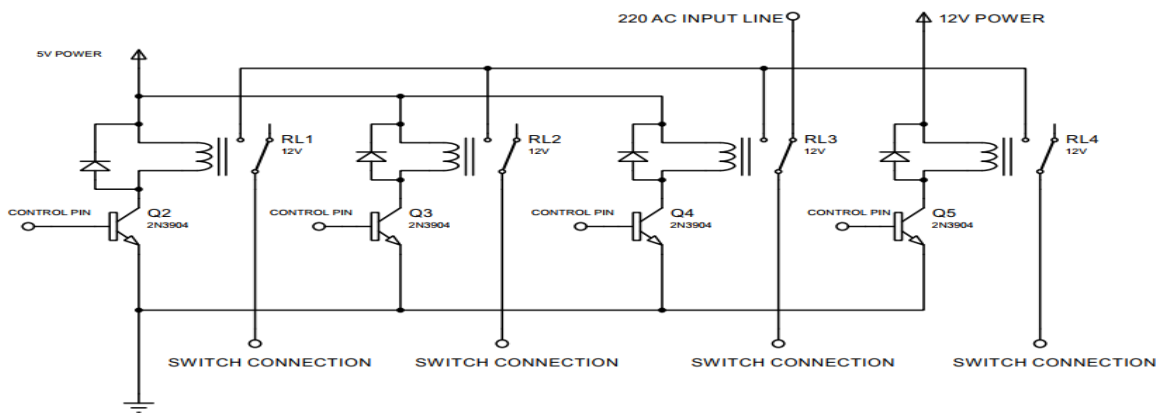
220 AC INPUT LINE
12V POWER
5V POWER

RL1
12V
RL2
12V
RL3
12V
RL4
12V

CONTROL PIN
Q2
2N3904
CONTROL PIN
Q3
2N3904
CONTROL PIN
Q4
2N3904
CONTROL PIN
Q5
2N3904

SWITCH CONNECTION
SWITCH CONNECTION
SWITCH CONNECTION
SWITCH CONNECTION